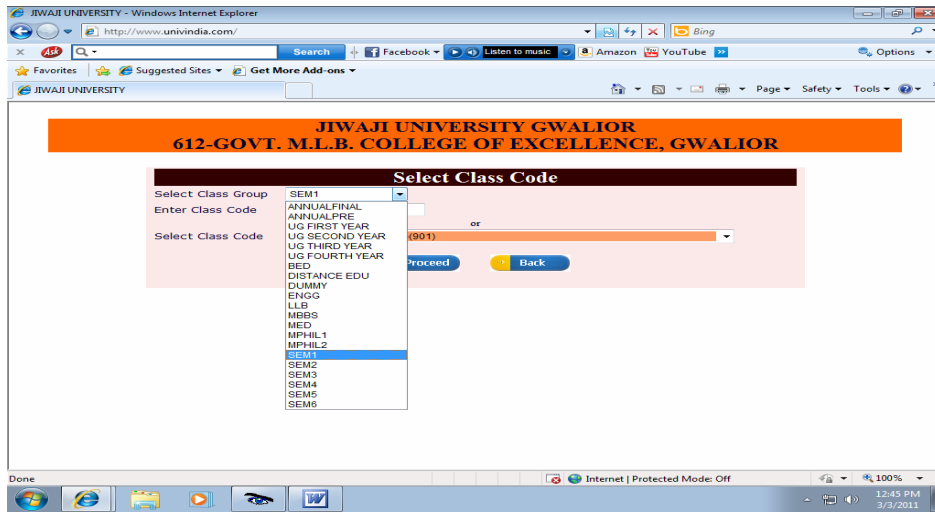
JIWAJI UNIVERSITY - Windows Internet Explorer

http://www.univindia.com/

Bing

Search

Facebook

Listen to music

Amazon

YouTube

Options

Favorites

Suggested Sites

Get More Add-ons

JIWAJI UNIVERSITY

Page

Safety

Tools

JIWAJI UNIVERSITY GWALIOR
612-GOVT. M.L.B. COLLEGE OF EXCELLENCE, GWALIOR

Select Class Code

Select Class Group SEM1

Enter Class Code

or

Select Class Code (901)

ANNUALFINAL
ANNUALPRE
UG FIRST YEAR
UG SECOND YEAR
UG THIRD YEAR
UG FOURTH YEAR
BED
DISTANCE EDU
DUMMY
ENGG
LLB
MBBS
MED
MPHIL1
MPHIL2
SEM1
SEM2
SEM3
SEM4
SEM5
SEM6

Proceed

Back

Done

Internet | Protected Mode: Off

100%

12:45 PM
3/3/2011